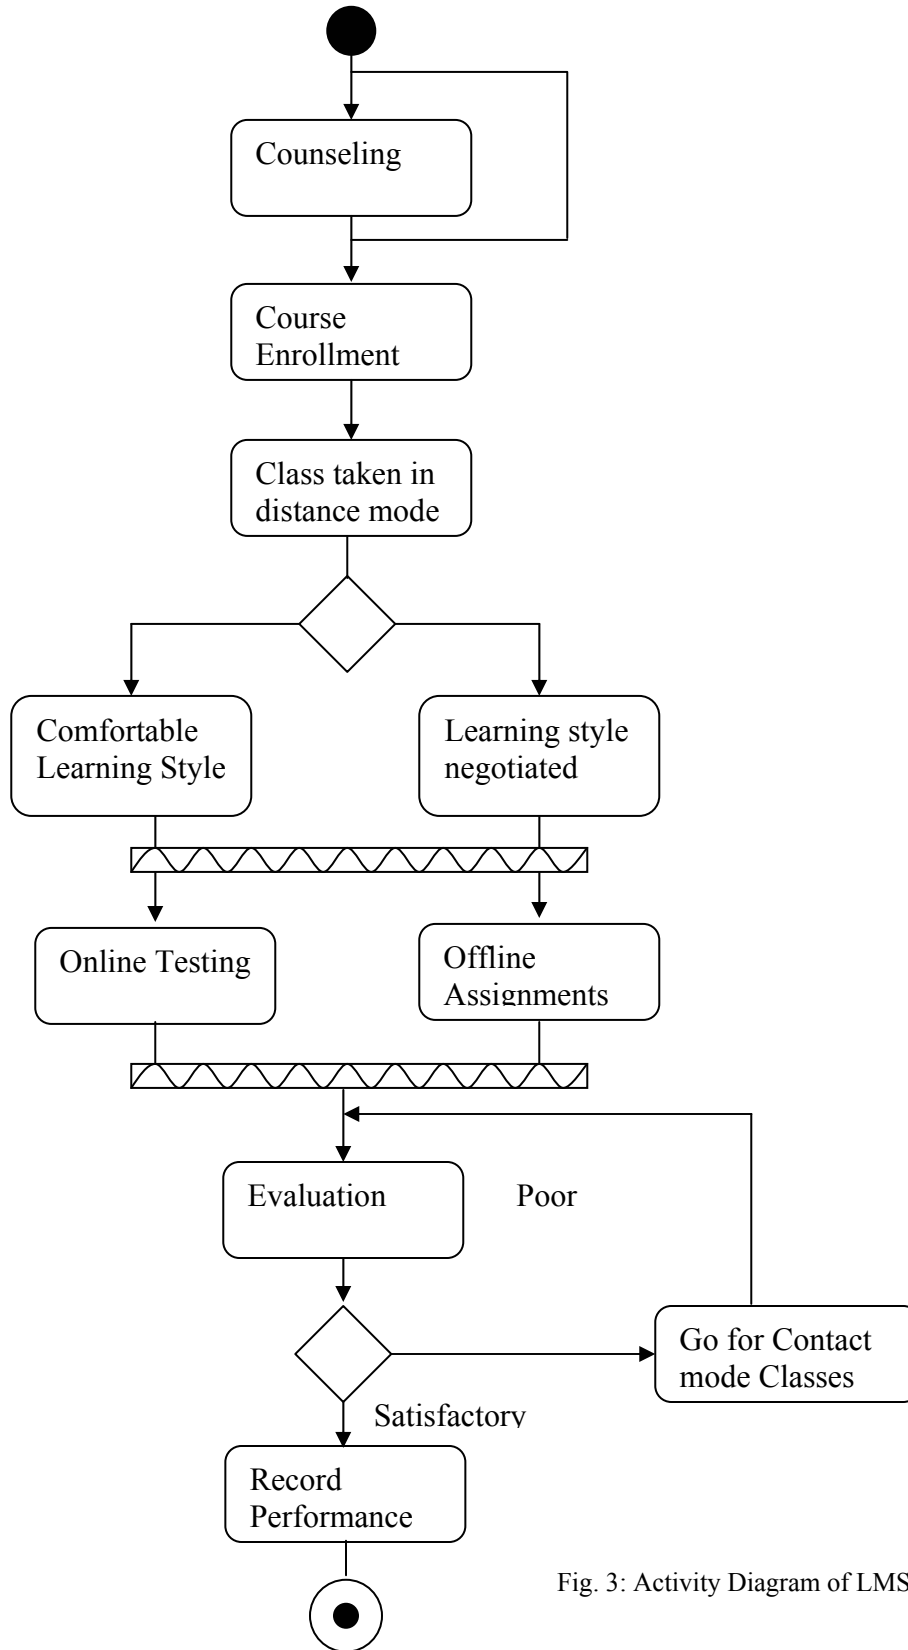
Counseling

Course Enrollment

Class taken in distance mode

Comfortable Learning Style

Learning style negotiated

Online Testing

Offline Assignments

Evaluation

Poor

Go for Contact mode Classes

Satisfactory

Record Performance

Fig. 3: Activity Diagram of LMS